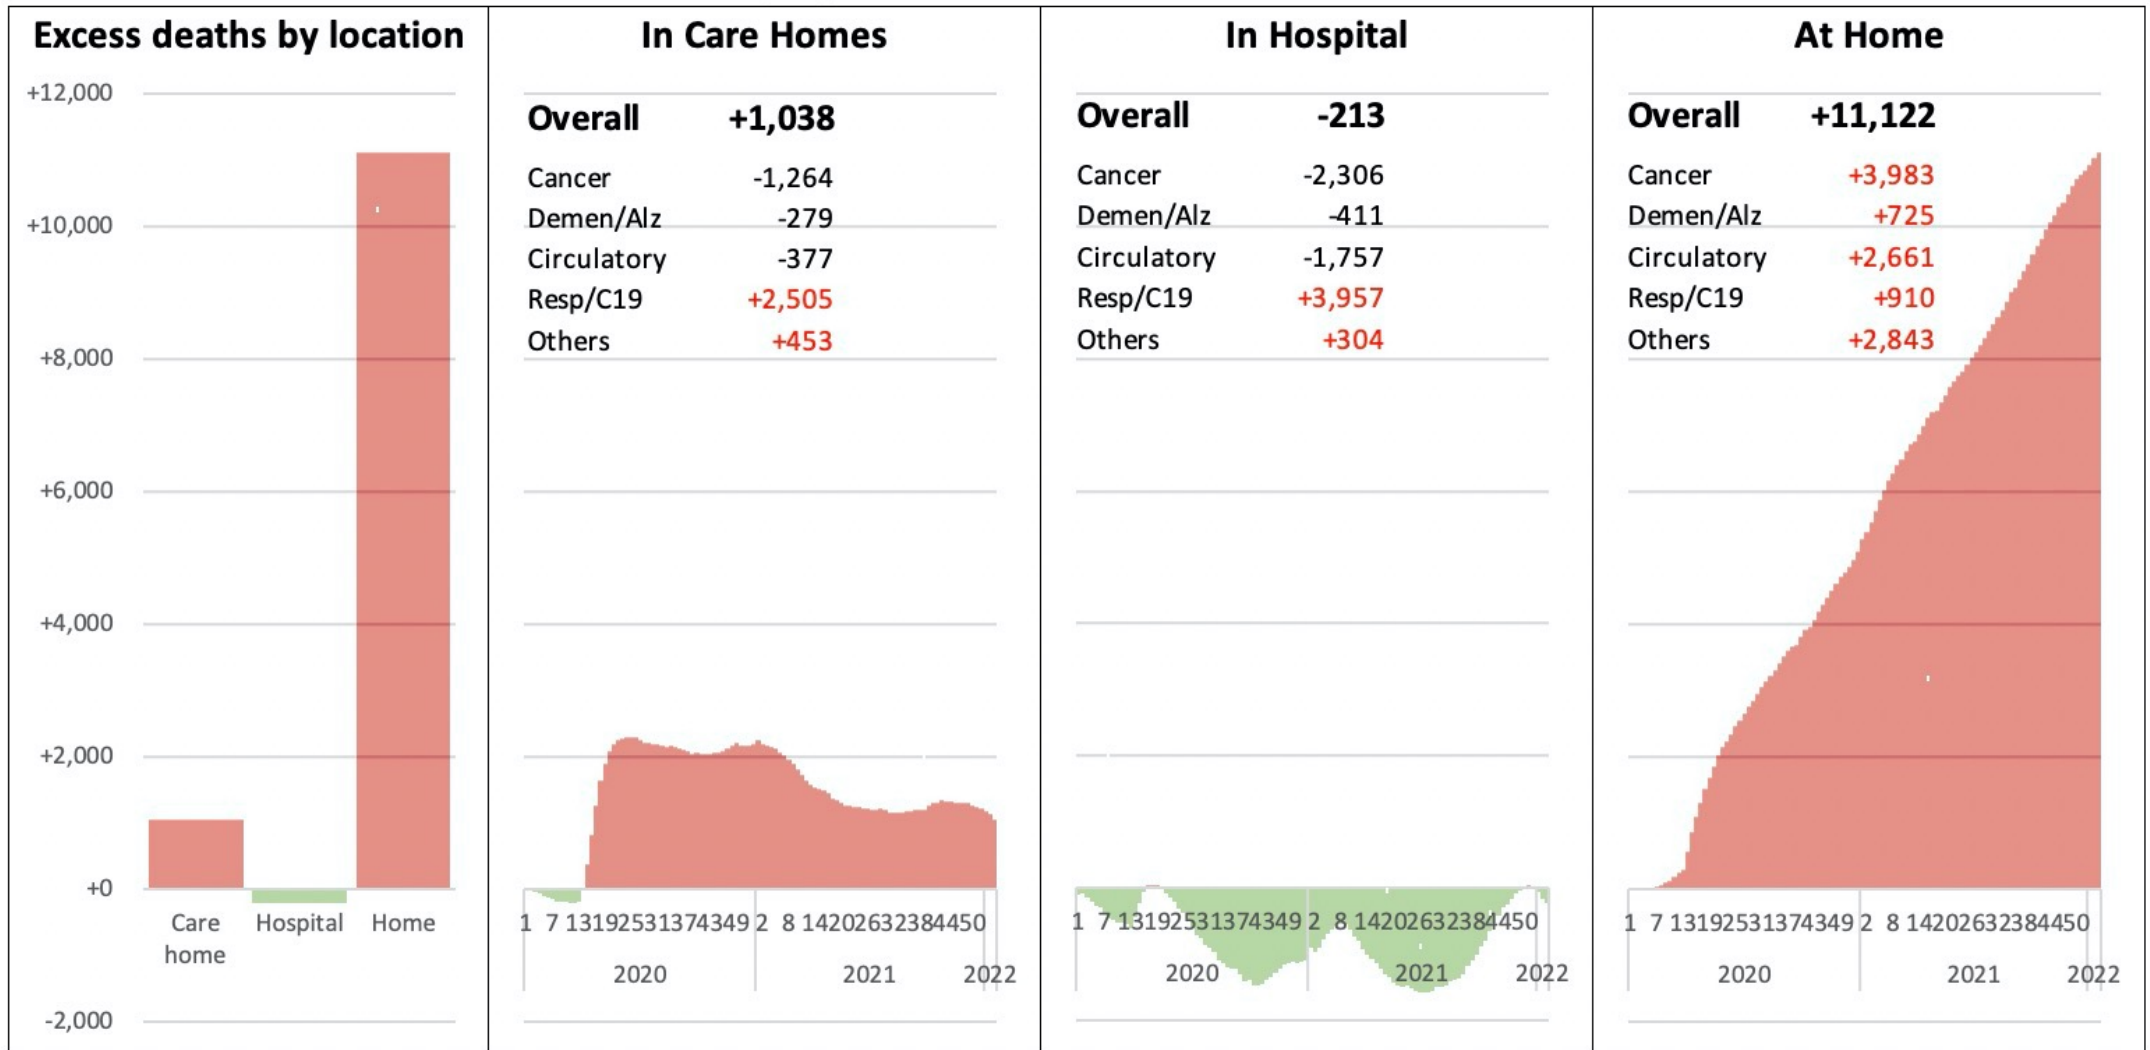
Excess deaths by location

+12,000
+10,000
+8,000
+6,000
+4,000
+2,000
+0
-2,000

Care home
Hospital
Home

In Care Homes

| | |
|---|---|
| Overall | +1,038 |
| Cancer | -1,264 |
| Demen/Alz | -279 |
| Circulatory | -377 |
| Resp/C19 | +2,505 |
| Others | +453 |

1 7 131925313743 49 2 8 14202632384450
2020 2021 2022

In Hospital

| | |
|---|---|
| Overall | -213 |
| Cancer | -2,306 |
| Demen/Alz | -411 |
| Circulatory | -1,757 |
| Resp/C19 | +3,957 |
| Others | +304 |

1 7 131925313743 49 2 8 14202632384450
2020 2021 2022

At Home

| | |
|---|---|
| Overall | +11,122 |
| Cancer | +3,983 |
| Demen/Alz | +725 |
| Circulatory | +2,661 |
| Resp/C19 | +910 |
| Others | +2,843 |

1 7 131925313743 49 2 8 14202632384450
2020 2021 2022